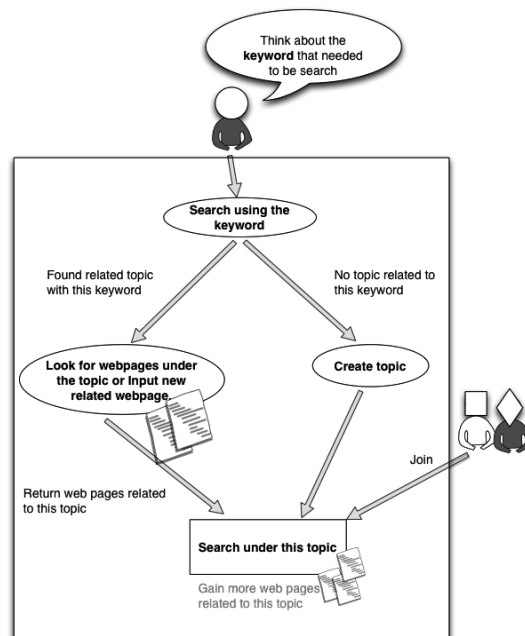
Think about the **keyword** that needed to be search

Search using the keyword

Found related topic with this keyword

No topic related to this keyword

Look for webpages under the topic or Input new related webpage.

Create topic

Join

Return web pages related to this topic

Search under this topic

Gain more web pages related to this topic